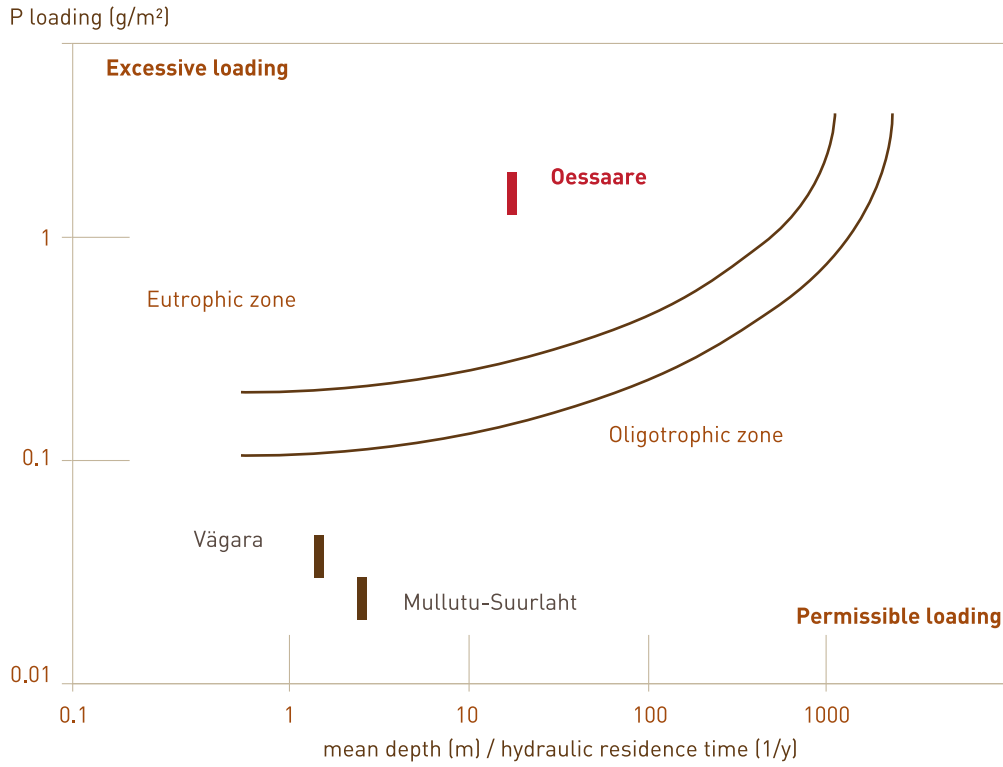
P loading (g/m²)

Excessive loading

Oessaare

1

Eutrophic zone

Oligotrophic zone

0.1

Vägara

Mullutu-Suurlaht

Permissible loading

0.01

0.1

1

10

100

1000

mean depth (m) / hydraulic residence time (1/y)